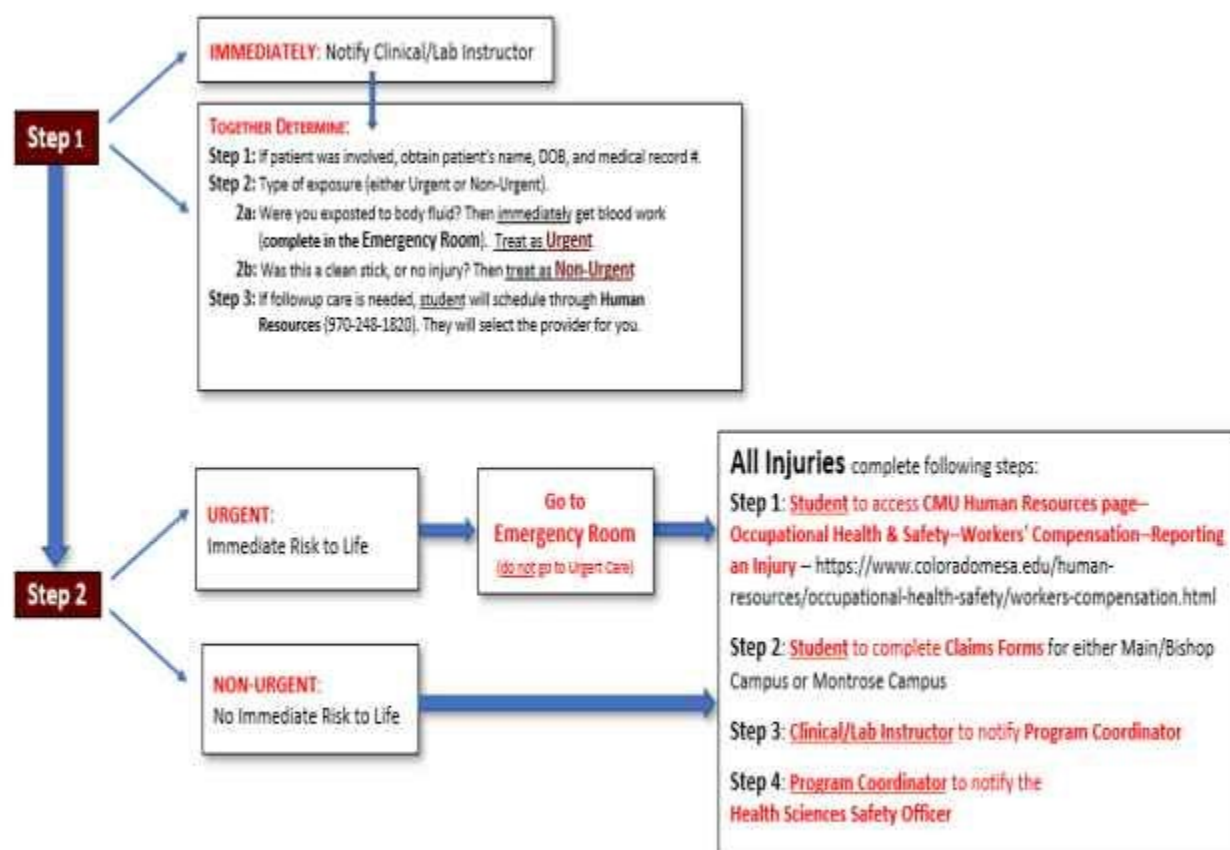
Step 1

IMMEDIATELY: Notify Clinical/Lab Instructor

TOGETHER DETERMINE:
Step 1: If patient was involved, obtain patient's name, DOB, and medical record #.
Step 2: Type of exposure (either Urgent or Non-Urgent).
2a: Were you exposted to body fluid? Then immediately get blood work (complete in the Emergency Room). Treat as Urgent
2b: Was this a clean stick, or no injury? Then treat as Non-Urgent
Step 3: If followup care is needed, student will schedule through Human Resources (970-248-1820). They will select the provider for you.

Step 2

URGENT:
Immediate Risk to Life

Go to Emergency Room
(do not go to Urgent Care)

NON-URGENT:
No Immediate Risk to Life

All Injuries complete following steps:
Step 1: Student to access CMU Human Resources page–Occupational Health & Safety–Workers' Compensation–Reporting an Injury – https://www.coloradomesa.edu/human-resources/occupational-health-safety/workers-compensation.html

Step 2: Student to complete Claims Forms for either Main/Bishop Campus or Montrose Campus

Step 3: Clinical/Lab Instructor to notify Program Coordinator

Step 4: Program Coordinator to notify the Health Sciences Safety Officer